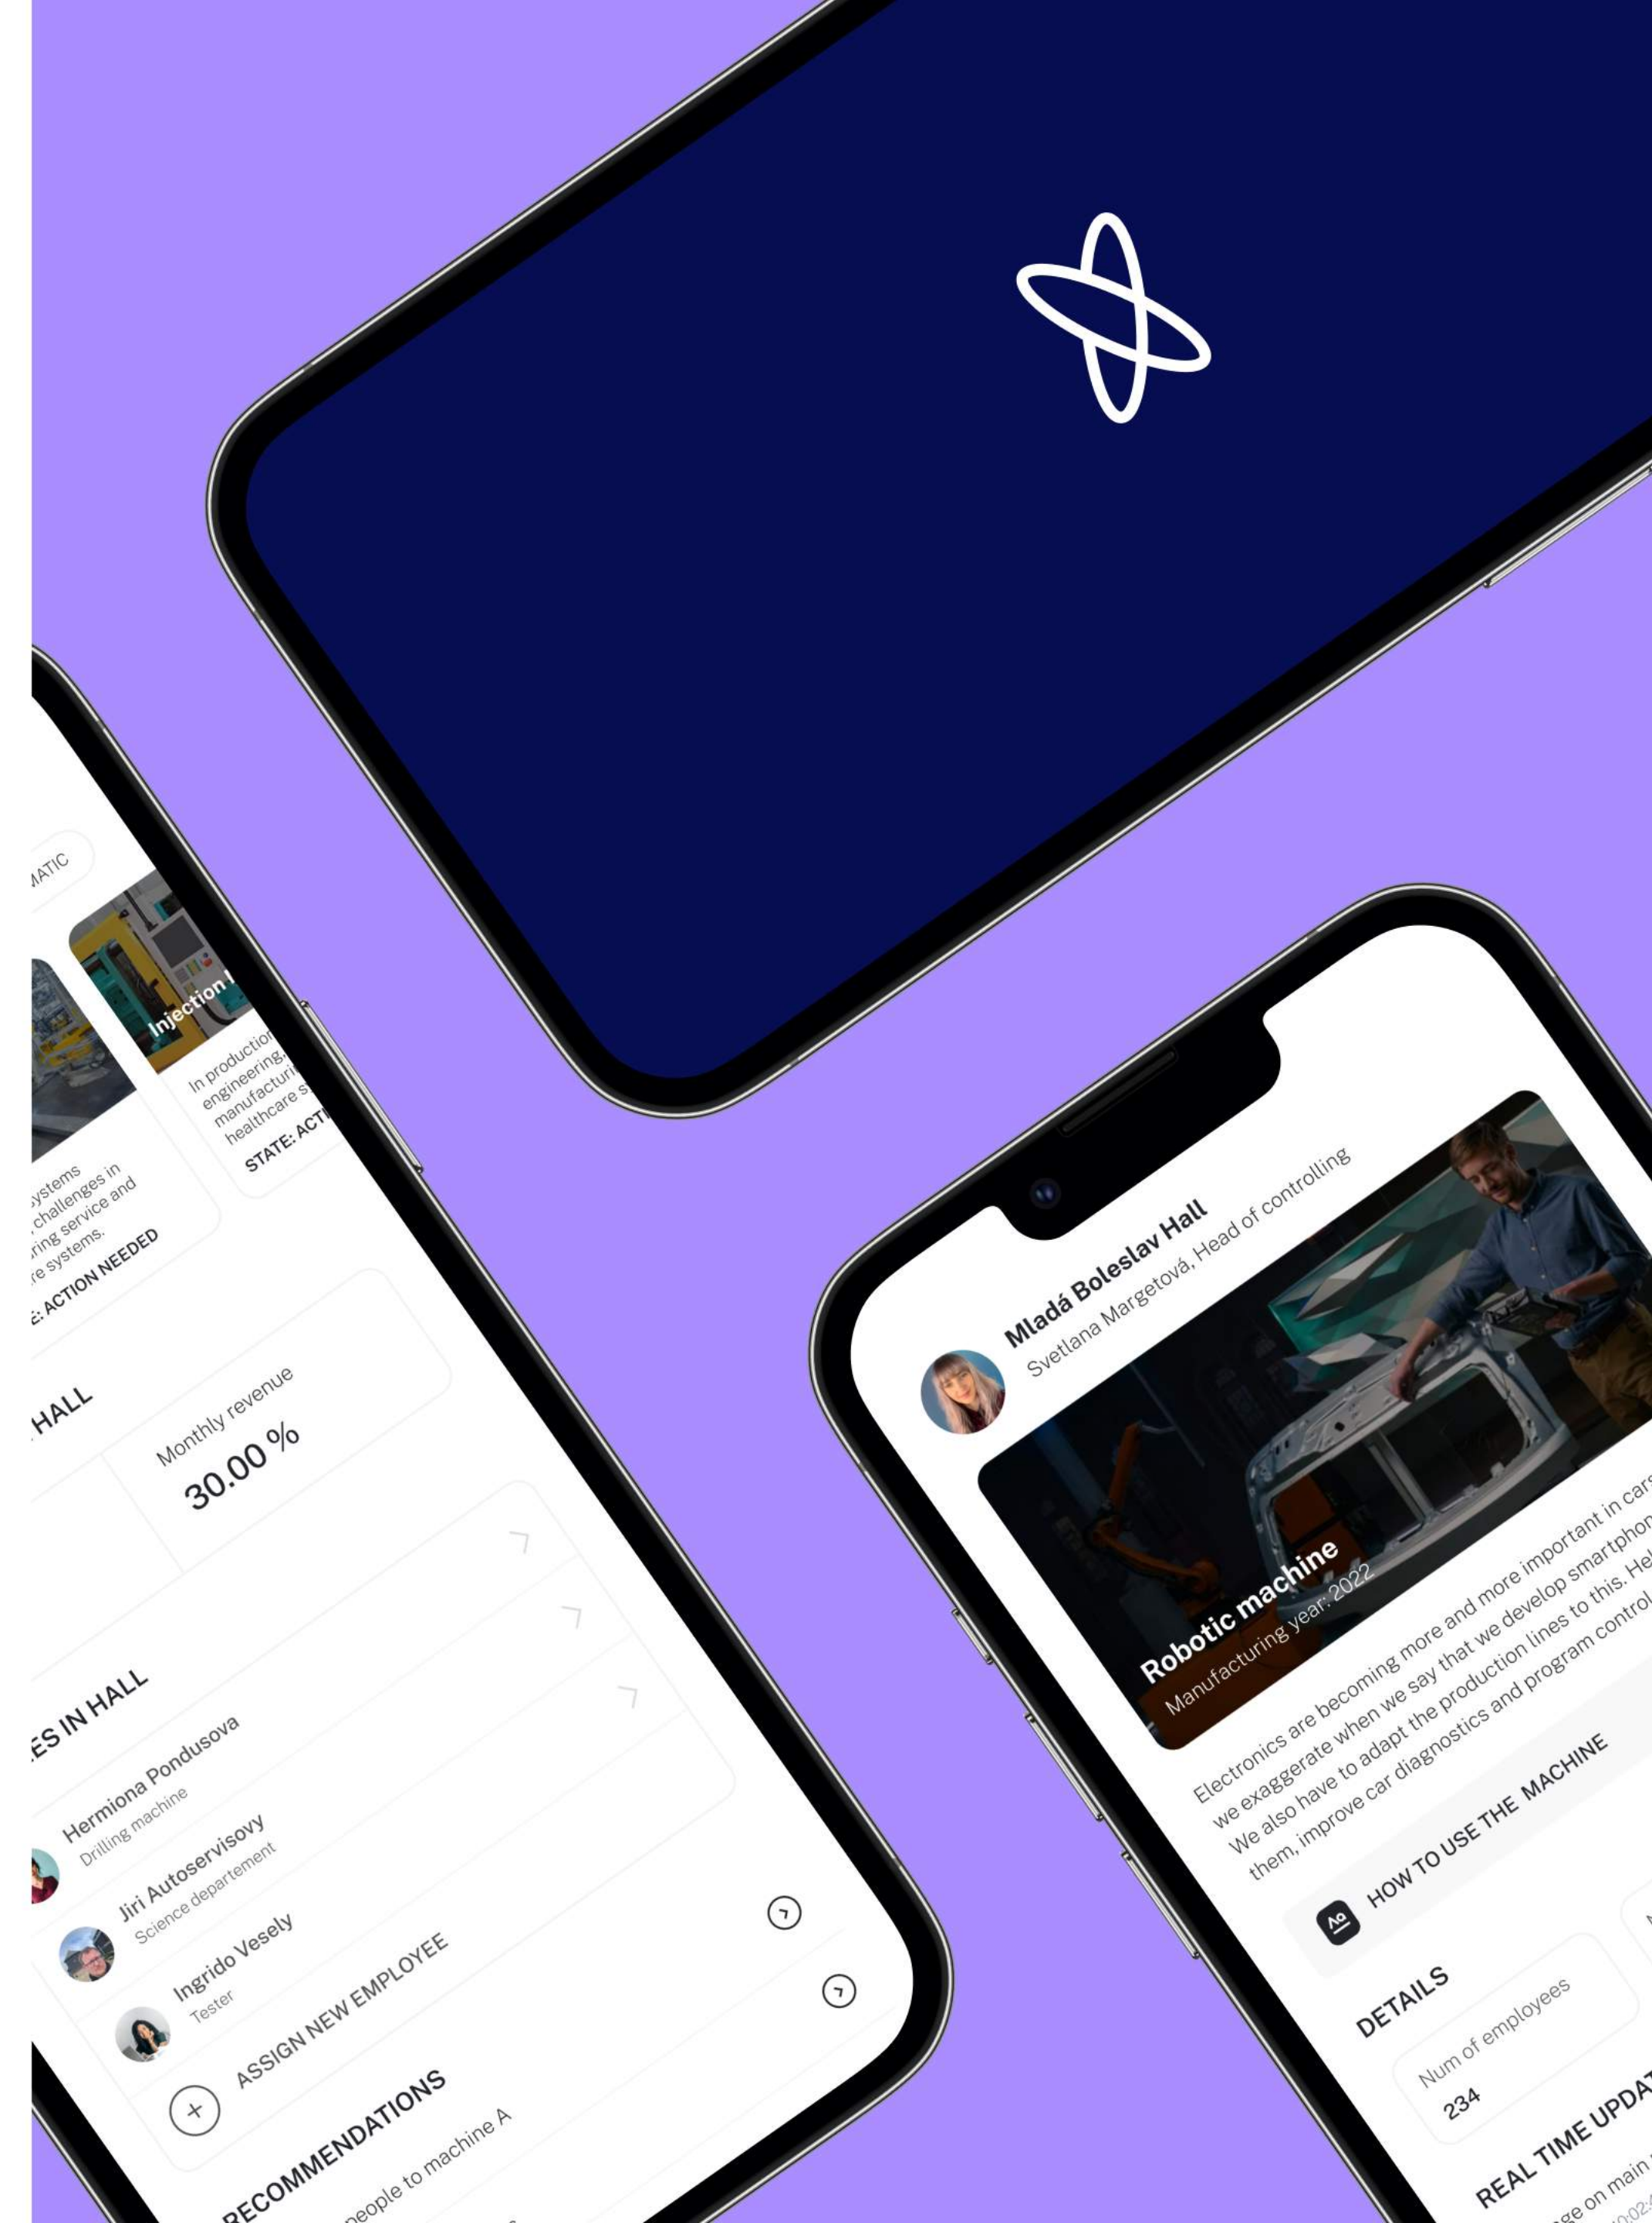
MATIC

Injection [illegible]

In production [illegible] engineering, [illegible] manufacturi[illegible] healthcare s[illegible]

STATE: ACT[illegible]

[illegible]ystems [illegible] challenges in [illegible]ring service and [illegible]re systems.

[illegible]: ACTION NEEDED

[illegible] HALL

Monthly revenue

30.00 %

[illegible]ES IN HALL

Hermiona Pondusova
Drilling machine

Jiri Autoservisovy
Science departement

Ingrido Vesely
Tester

ASSIGN NEW EMPLOYEE

RECOMMENDATIONS

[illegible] people to machine A

Mladá Boleslav Hall
Svetlana Margetová, Head of controlling

Robotic machine
Manufacturing year: 2022

Electronics are becoming more and more important in car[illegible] we exaggerate when we say that we develop smartphon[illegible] We also have to adapt the production lines to this. Hel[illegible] them, improve car diagnostics and program control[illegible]

HOW TO USE THE MACHINE

DETAILS

Num of employees
234

REAL TIME UPDA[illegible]

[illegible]ge on main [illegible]